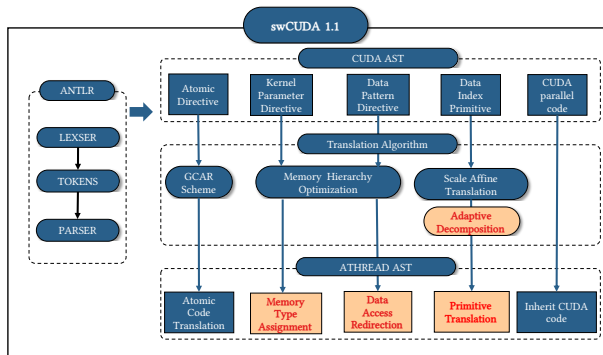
swCUDA 1.1

ANTLR

LEXSER

TOKENS

PARSER

CUDA AST

Atomic Directive

Kernel Parameter Directive

Data Pattern Directive

Data Index Primitive

CUDA parallel code

Translation Algorithm

GCAR Scheme

Memory Hierarchy Optimization

Scale Affine Translation

Adaptive Decomposition

ATHREAD AST

Atomic Code Translation

Memory Type Assignment

Data Access Redirection

Primitive Translation

Inherit CUDA code